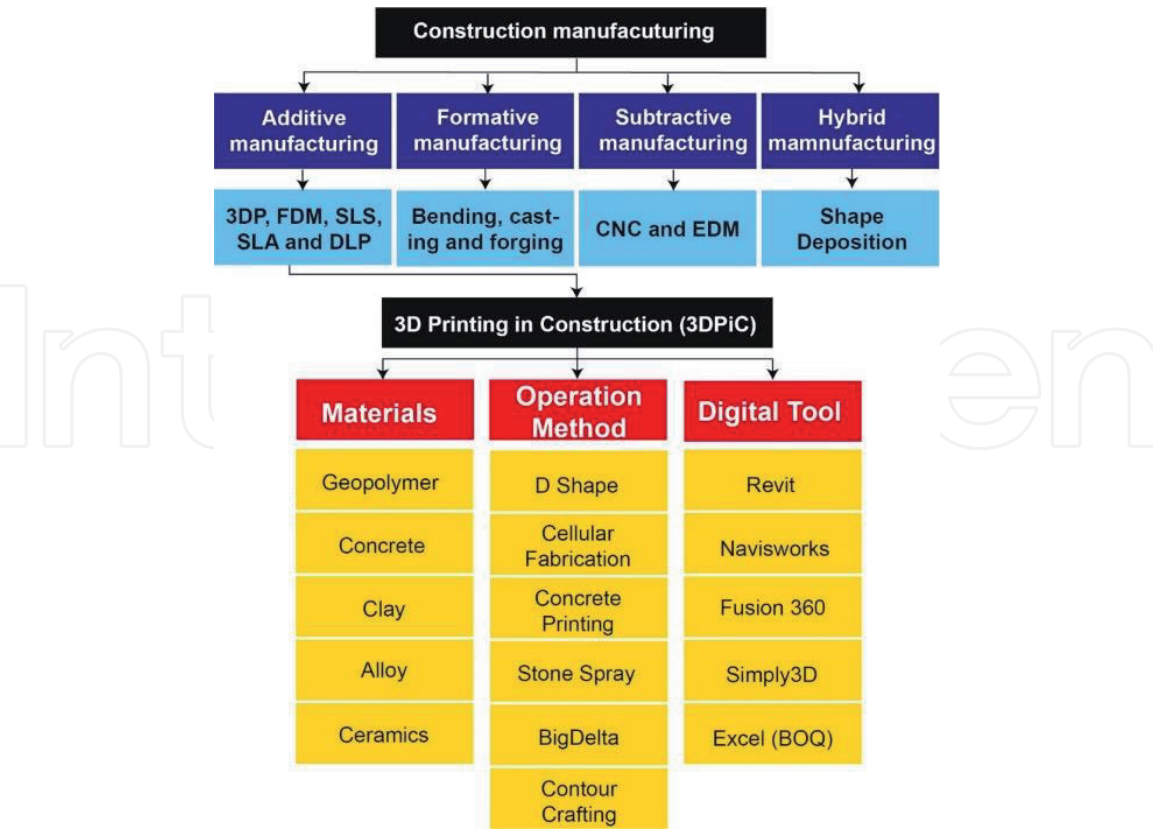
Construction manufacuturing

Additive manufacturing

Formative manufacturing

Subtractive manufacturing

Hybrid mamnufacturing

3DP, FDM, SLS, SLA and DLP

Bending, casting and forging

CNC and EDM

Shape Deposition

3D Printing in Construction (3DPiC)

Materials

Operation Method

Digital Tool

Geopolymer

Concrete

Clay

Alloy

Ceramics

D Shape

Cellular Fabrication

Concrete Printing

Stone Spray

BigDelta

Contour Crafting

Revit

Navisworks

Fusion 360

Simply3D

Excel (BOQ)